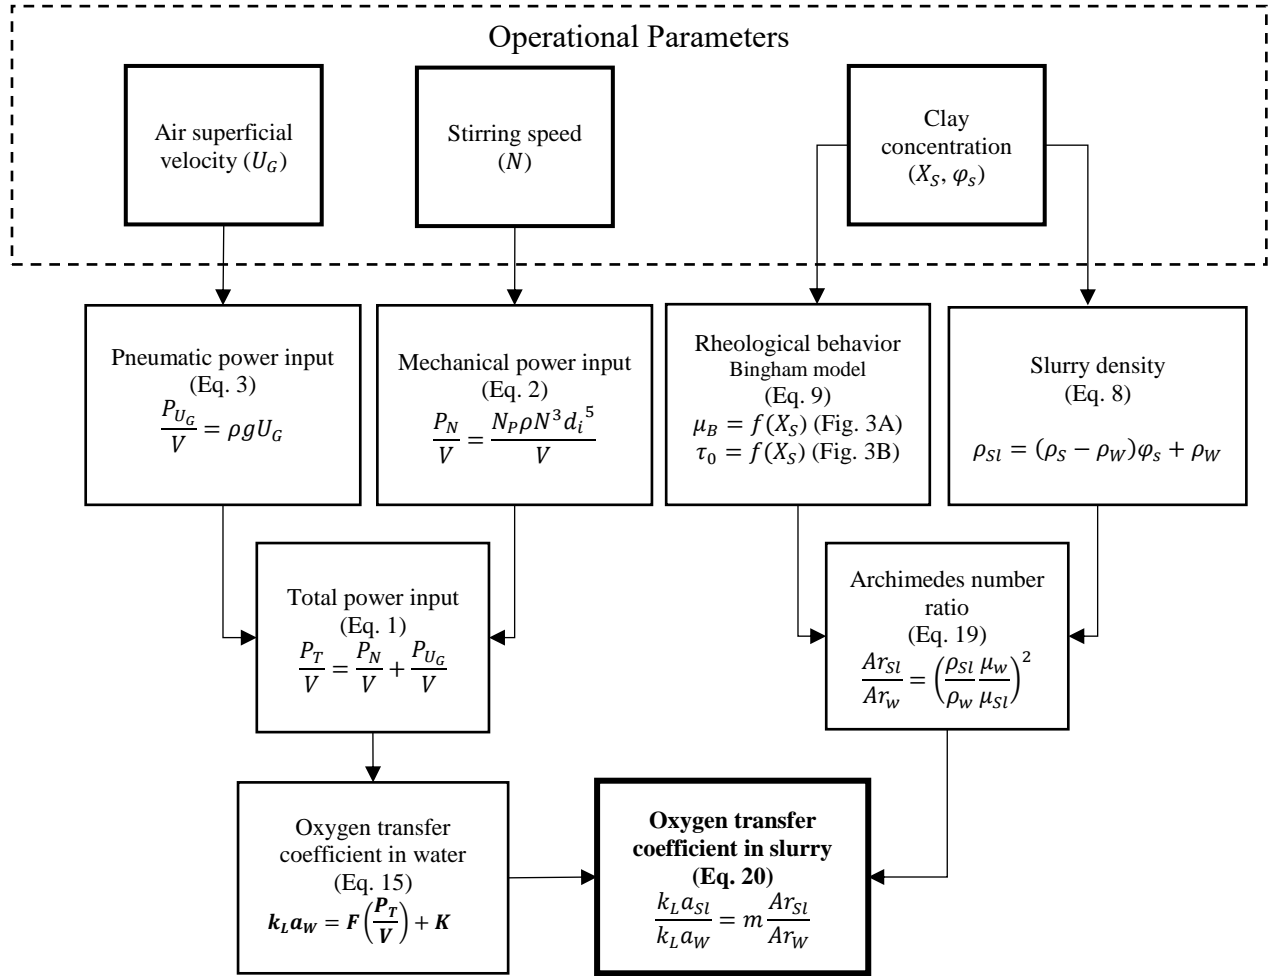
Operational Parameters

Air superficial velocity ($U_G$)

Stirring speed ($N$)

Clay concentration ($X_S$, $\varphi_s$)

Pneumatic power input (Eq. 3)
$\frac{P_{U_G}}{V} = \rho g U_G$

Mechanical power input (Eq. 2)
$\frac{P_N}{V} = \frac{N_P \rho N^3 {d_i}^5}{V}$

Rheological behavior
Bingham model
(Eq. 9)
$\mu_B = f(X_S)$ (Fig. 3A)
$\tau_0 = f(X_S)$ (Fig. 3B)

Slurry density (Eq. 8)
$\rho_{Sl} = (\rho_S - \rho_W)\varphi_s + \rho_W$

Total power input (Eq. 1)
$\frac{P_T}{V} = \frac{P_N}{V} + \frac{P_{U_G}}{V}$

Archimedes number ratio (Eq. 19)
$\frac{Ar_{Sl}}{Ar_w} = \left(\frac{\rho_{Sl}}{\rho_w}\frac{\mu_w}{\mu_{Sl}}\right)^2$

Oxygen transfer coefficient in water (Eq. 15)
$\boldsymbol{k_L a_W = F\left(\frac{P_T}{V}\right) + K}$

**Oxygen transfer coefficient in slurry (Eq. 20)**
$\frac{k_L a_{Sl}}{k_L a_W} = m\frac{Ar_{Sl}}{Ar_W}$